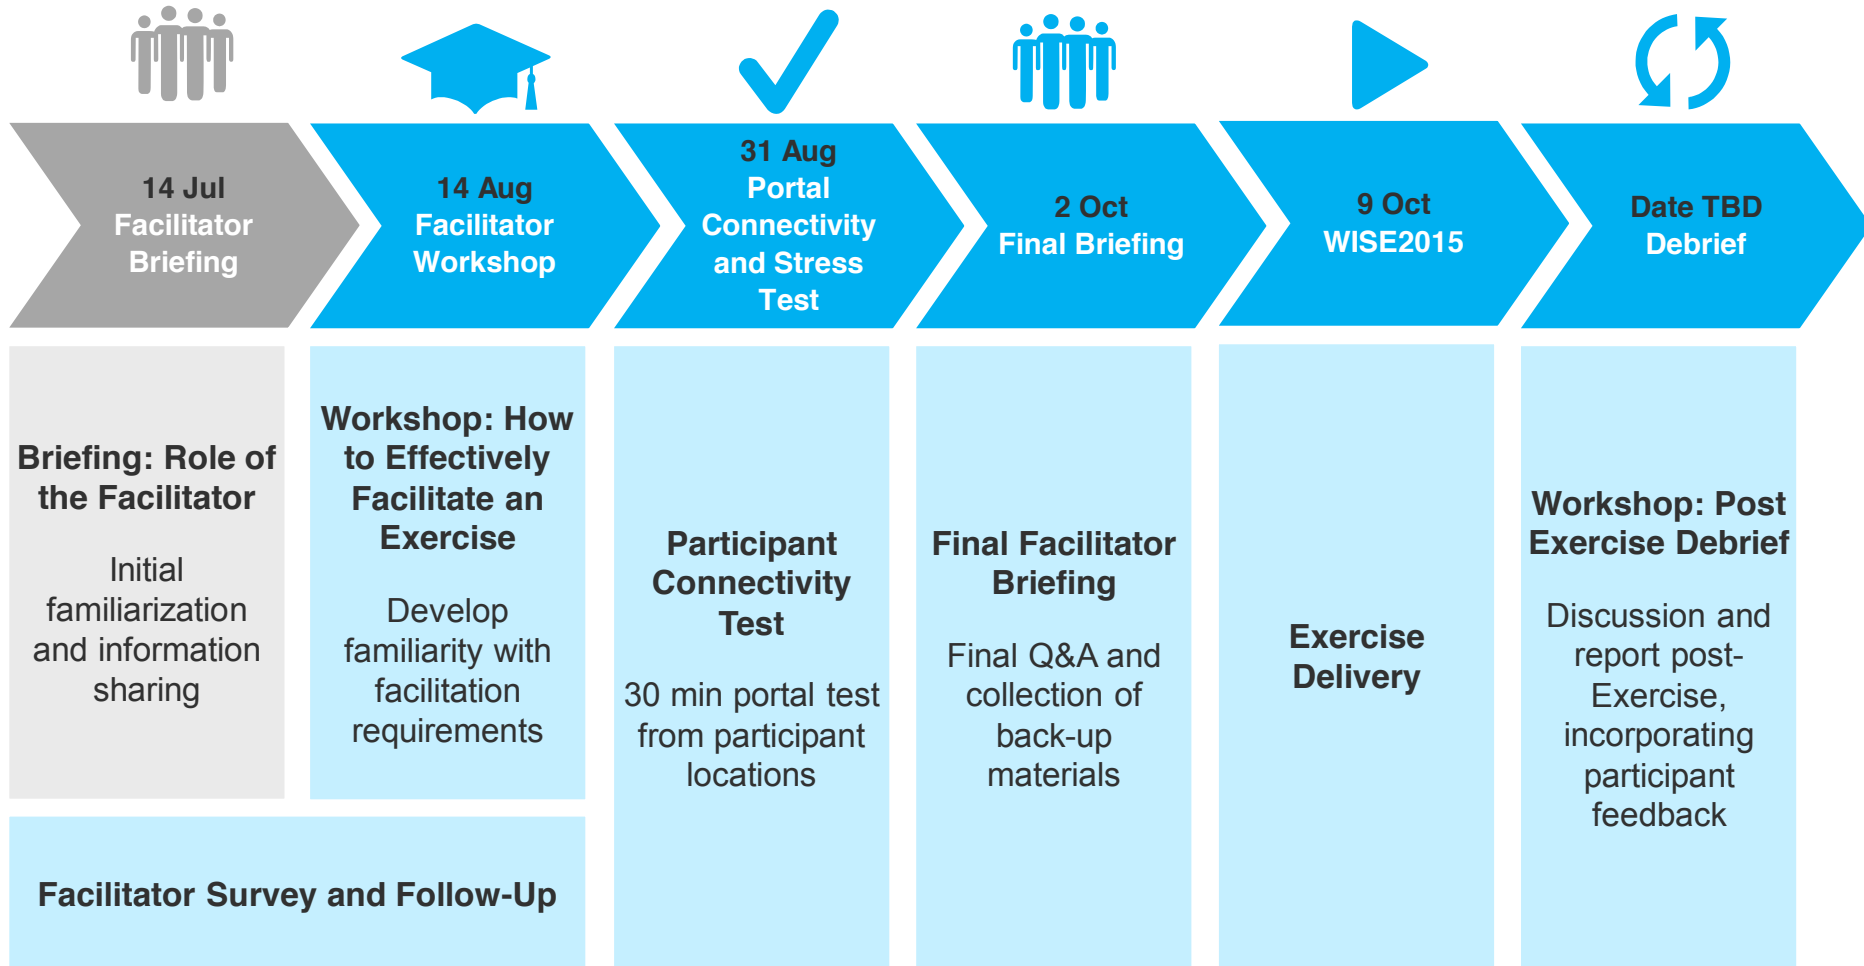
14 Jul
Facilitator Briefing

14 Aug
Facilitator Workshop

31 Aug
Portal Connectivity and Stress Test

2 Oct
Final Briefing

9 Oct
WISE2015

Date TBD
Debrief

Briefing: Role of the Facilitator

Initial familiarization and information sharing

Workshop: How to Effectively Facilitate an Exercise

Develop familiarity with facilitation requirements

Participant Connectivity Test

30 min portal test from participant locations

Final Facilitator Briefing

Final Q&A and collection of back-up materials

Exercise Delivery

Workshop: Post Exercise Debrief

Discussion and report post-Exercise, incorporating participant feedback

Facilitator Survey and Follow-Up